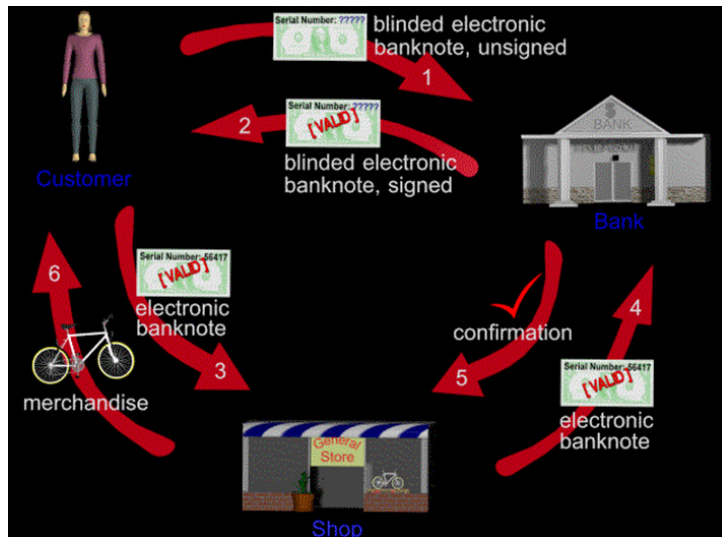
Serial Number: ?????
blinded electronic banknote, unsigned

1

Serial Number: ?????
[VALID]

2

blinded electronic banknote, signed

Customer

BANK

Bank

Serial Number: 56417
[VALID]

electronic banknote

6

merchandise

3

confirmation

5

4

Serial Number: 56417
[VALID]

electronic banknote

General Store

Shop